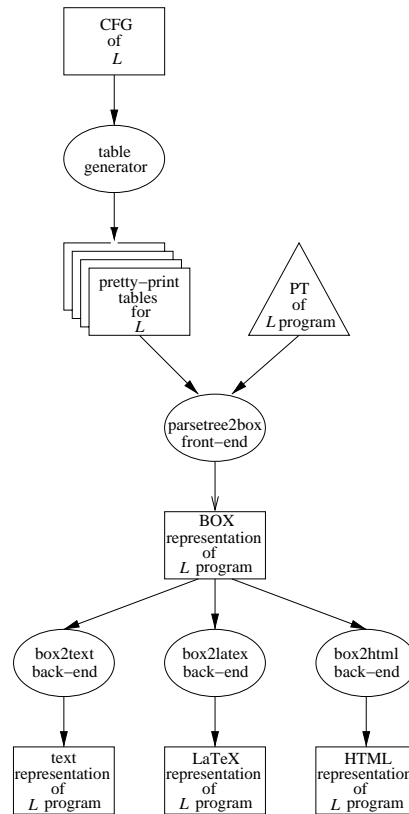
CFG
of
$L$

table
generator

pretty−print
tables
for
$L$

PT
of
$L$ program

parsetree2box
front−end

BOX
representation
of
$L$ program

box2text
back−end

box2latex
back−end

box2html
back−end

text
representation
of
$L$ program

LaTeX
representation
of
$L$ program

HTML
representation
of
$L$ program